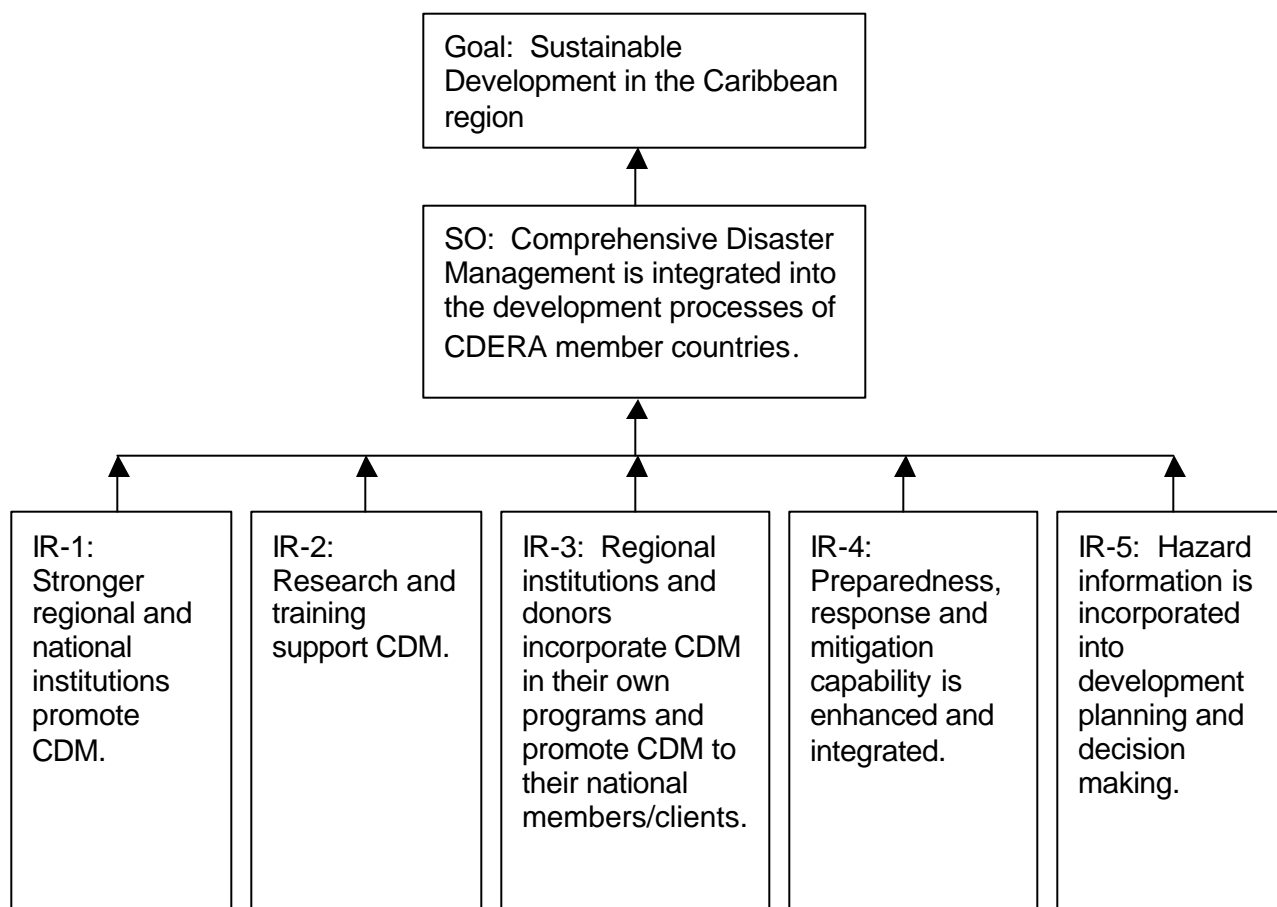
Goal: Sustainable Development in the Caribbean region

SO: Comprehensive Disaster Management is integrated into the development processes of CDERA member countries.

IR-1: Stronger regional and national institutions promote CDM.

IR-2: Research and training support CDM.

IR-3: Regional institutions and donors incorporate CDM in their own programs and promote CDM to their national members/clients.

IR-4: Preparedness, response and mitigation capability is enhanced and integrated.

IR-5: Hazard information is incorporated into development planning and decision making.